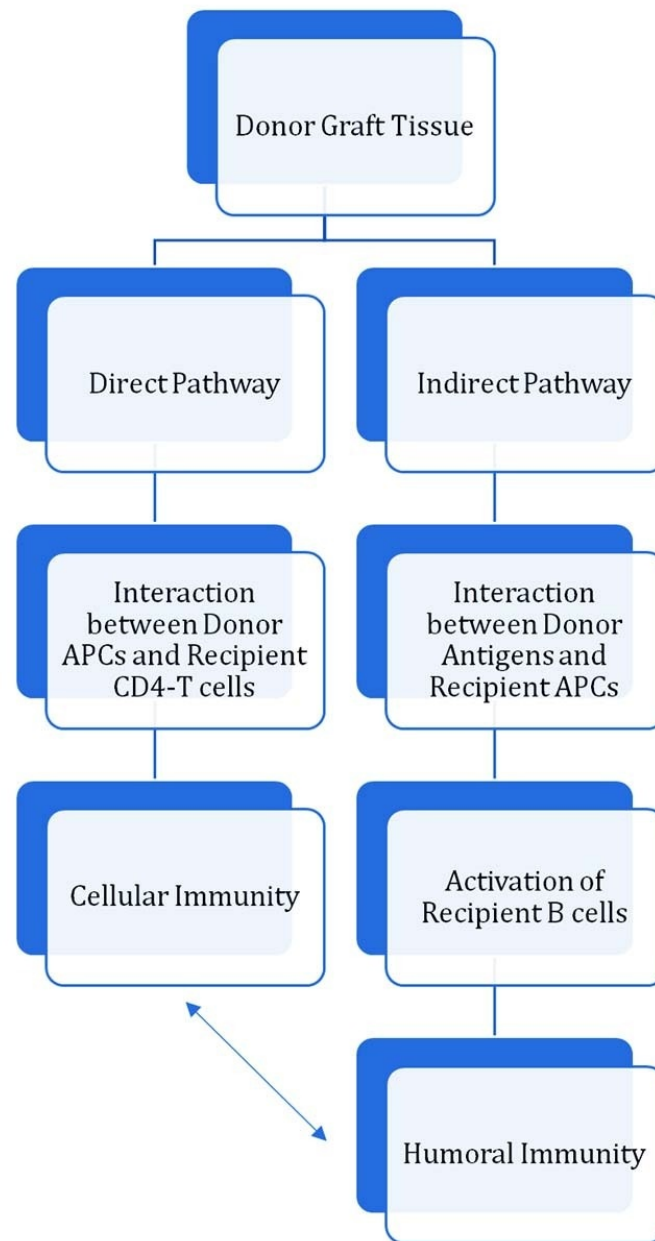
Donor Graft Tissue

Direct Pathway

Indirect Pathway

Interaction between Donor APCs and Recipient CD4-T cells

Interaction between Donor Antigens and Recipient APCs

Cellular Immunity

Activation of Recipient B cells

Humoral Immunity